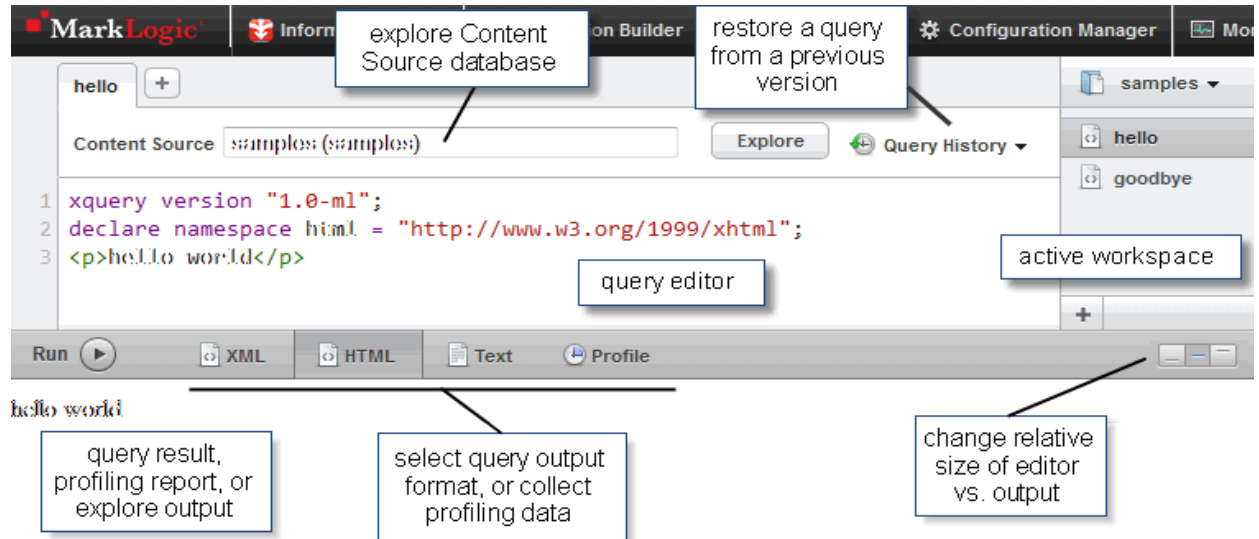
MarkLogic Inform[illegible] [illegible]on Builder Configuration Manager Mo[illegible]

explore Content Source database

restore a query from a previous version

hello +

Content Source samples (samples)

Explore

Query History ▾

samples ▾

hello

goodbye

1 xquery version "1.0-ml";
2 declare namespace html = "http://www.w3.org/1999/xhtml";
3 <p>hello world</p>

active workspace

query editor

+

Run

XML HTML Text Profile

hello world

query result, profiling report, or explore output

select query output format, or collect profiling data

change relative size of editor vs. output